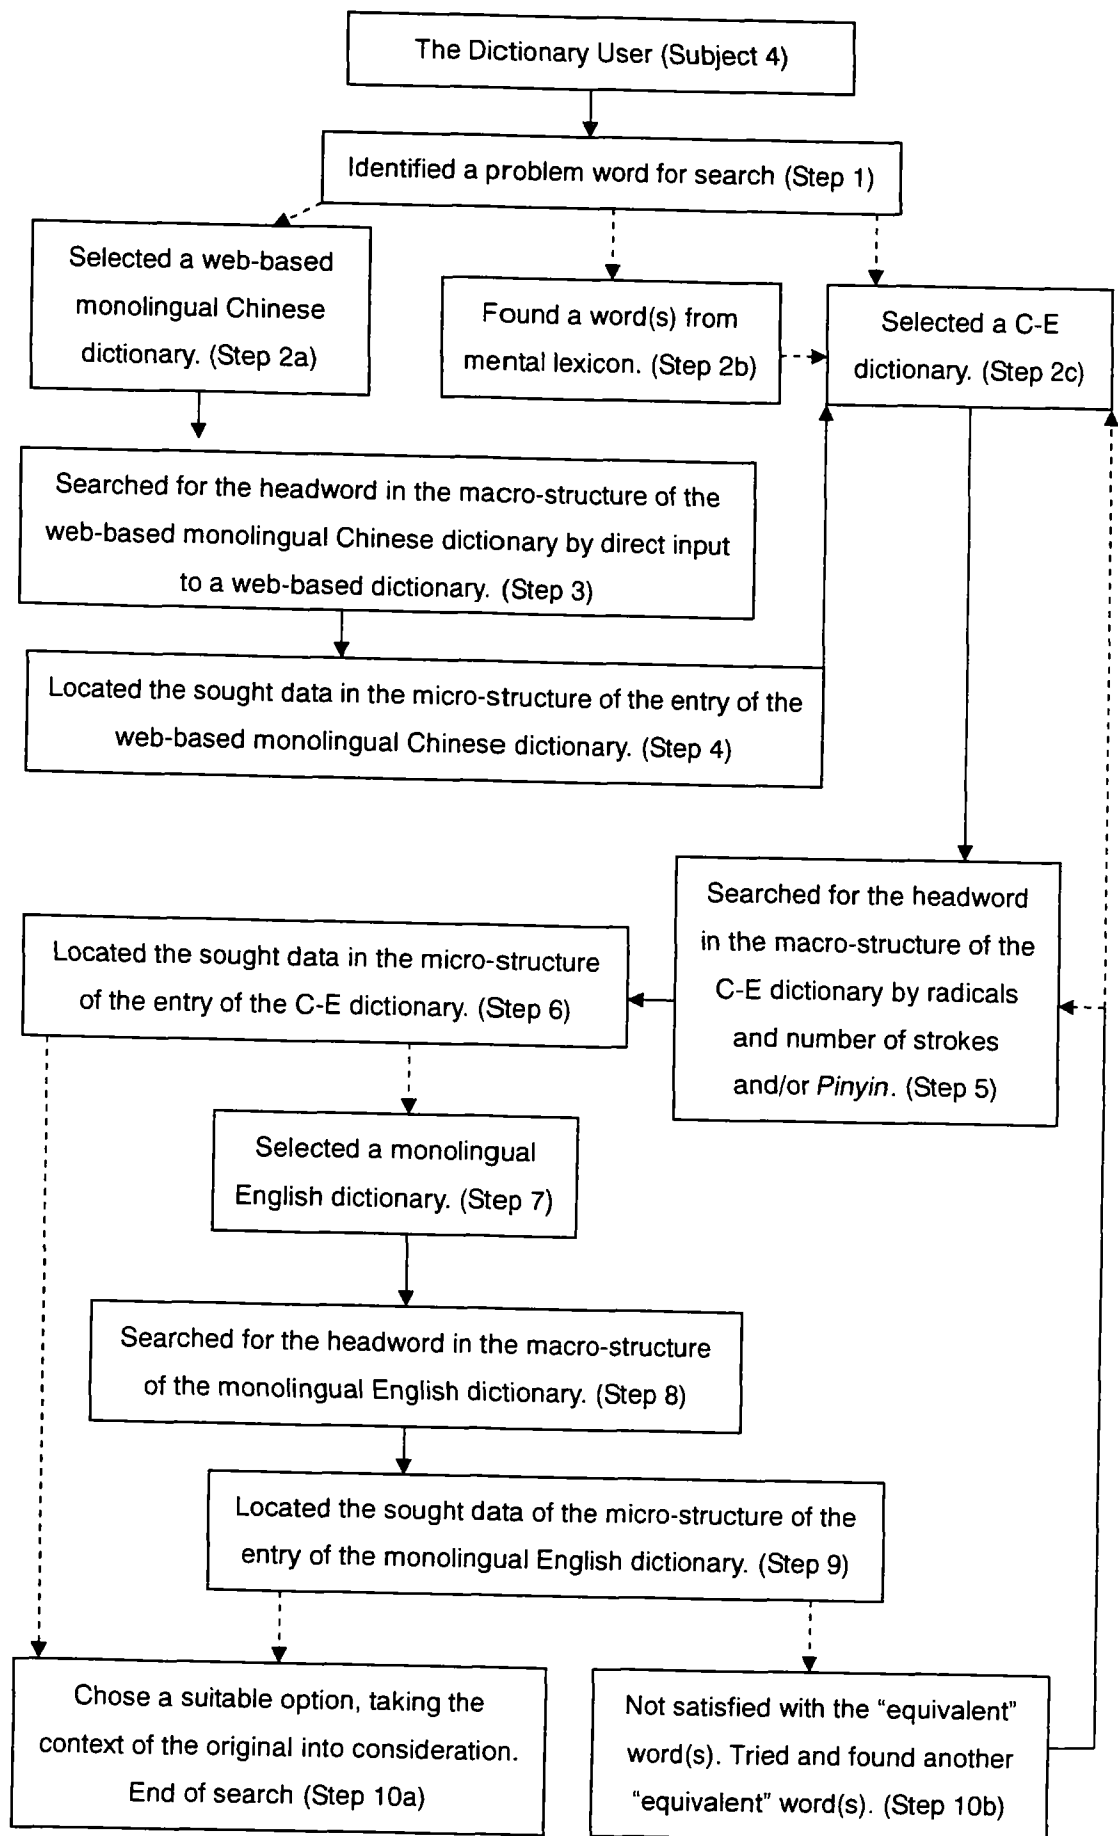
The Dictionary User (Subject 4)

Identified a problem word for search (Step 1)

Selected a web-based monolingual Chinese dictionary. (Step 2a)

Found a word(s) from mental lexicon. (Step 2b)

Selected a C-E dictionary. (Step 2c)

Searched for the headword in the macro-structure of the web-based monolingual Chinese dictionary by direct input to a web-based dictionary. (Step 3)

Located the sought data in the micro-structure of the entry of the web-based monolingual Chinese dictionary. (Step 4)

Searched for the headword in the macro-structure of the C-E dictionary by radicals and number of strokes and/or *Pinyin*. (Step 5)

Located the sought data in the micro-structure of the entry of the C-E dictionary. (Step 6)

Selected a monolingual English dictionary. (Step 7)

Searched for the headword in the macro-structure of the monolingual English dictionary. (Step 8)

Located the sought data of the micro-structure of the entry of the monolingual English dictionary. (Step 9)

Chose a suitable option, taking the context of the original into consideration. End of search (Step 10a)

Not satisfied with the "equivalent" word(s). Tried and found another "equivalent" word(s). (Step 10b)